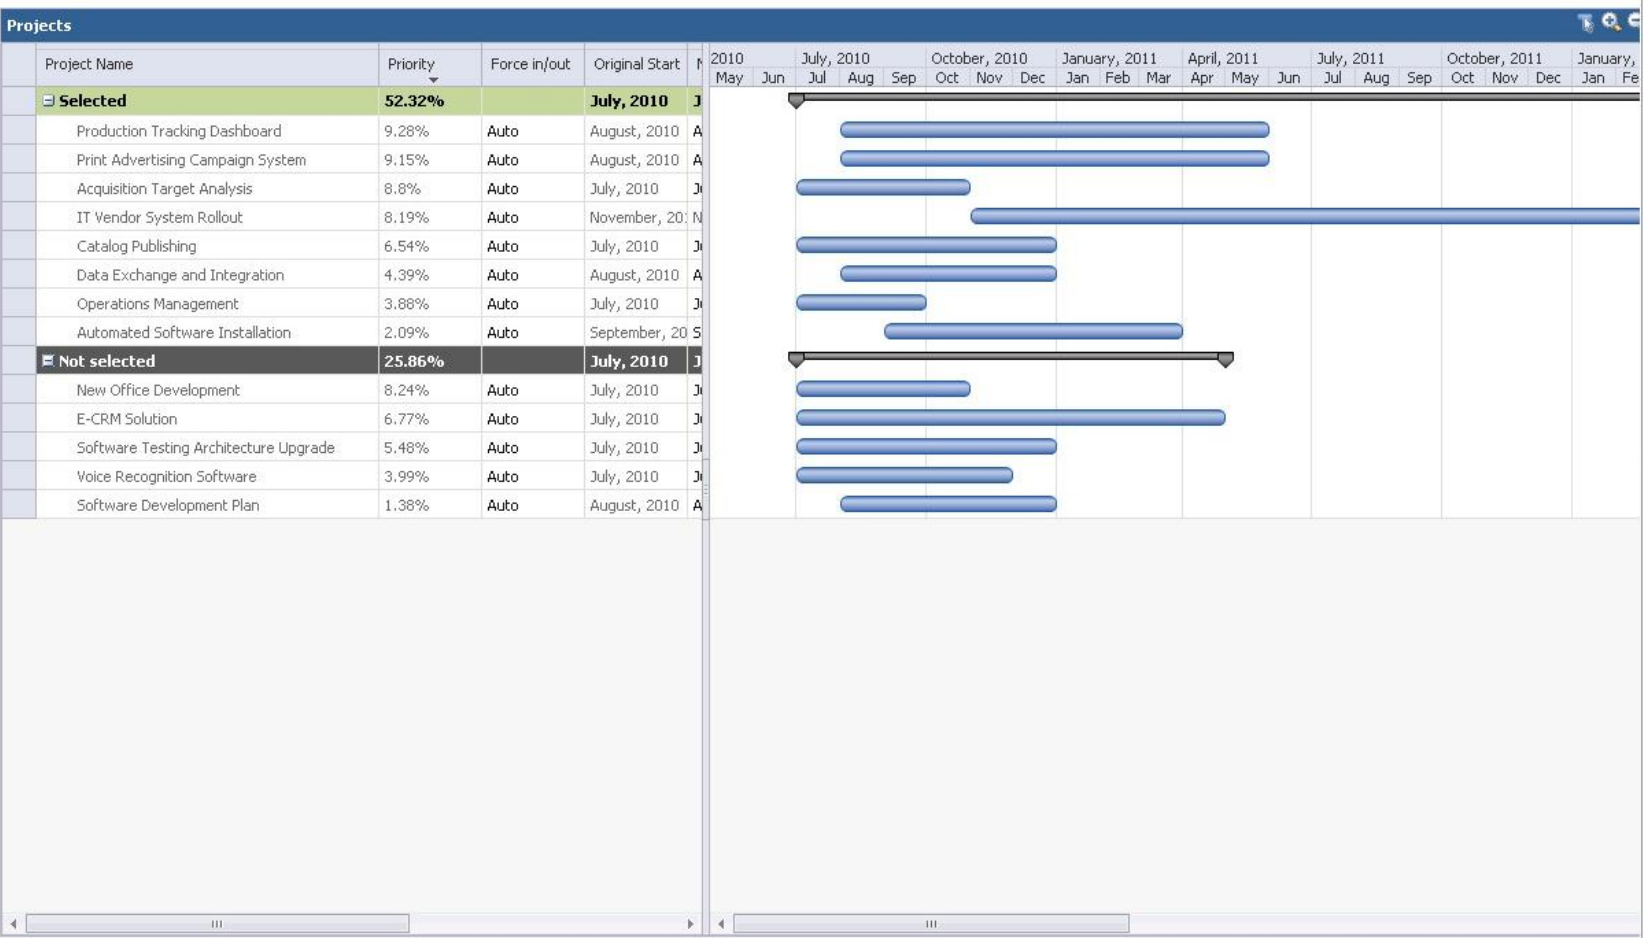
Projects

| Project Name | Priority | Force in/out | Original Start | N |
|---|---|---|---|---|
| ⊟ Selected | 52.32% | | July, 2010 | J |
| Production Tracking Dashboard | 9.28% | Auto | August, 2010 | A |
| Print Advertising Campaign System | 9.15% | Auto | August, 2010 | A |
| Acquisition Target Analysis | 8.8% | Auto | July, 2010 | J |
| IT Vendor System Rollout | 8.19% | Auto | November, 20 | N |
| Catalog Publishing | 6.54% | Auto | July, 2010 | J |
| Data Exchange and Integration | 4.39% | Auto | August, 2010 | A |
| Operations Management | 3.88% | Auto | July, 2010 | J |
| Automated Software Installation | 2.09% | Auto | September, 20 | S |
| ⊟ Not selected | 25.86% | | July, 2010 | J |
| New Office Development | 8.24% | Auto | July, 2010 | J |
| E-CRM Solution | 6.77% | Auto | July, 2010 | J |
| Software Testing Architecture Upgrade | 5.48% | Auto | July, 2010 | J |
| Voice Recognition Software | 3.99% | Auto | July, 2010 | J |
| Software Development Plan | 1.38% | Auto | August, 2010 | A |

2010 July, 2010 October, 2010 January, 2011 April, 2011 July, 2011 October, 2011 January,
May Jun Jul Aug Sep Oct Nov Dec Jan Feb Mar Apr May Jun Jul Aug Sep Oct Nov Dec Jan Fe